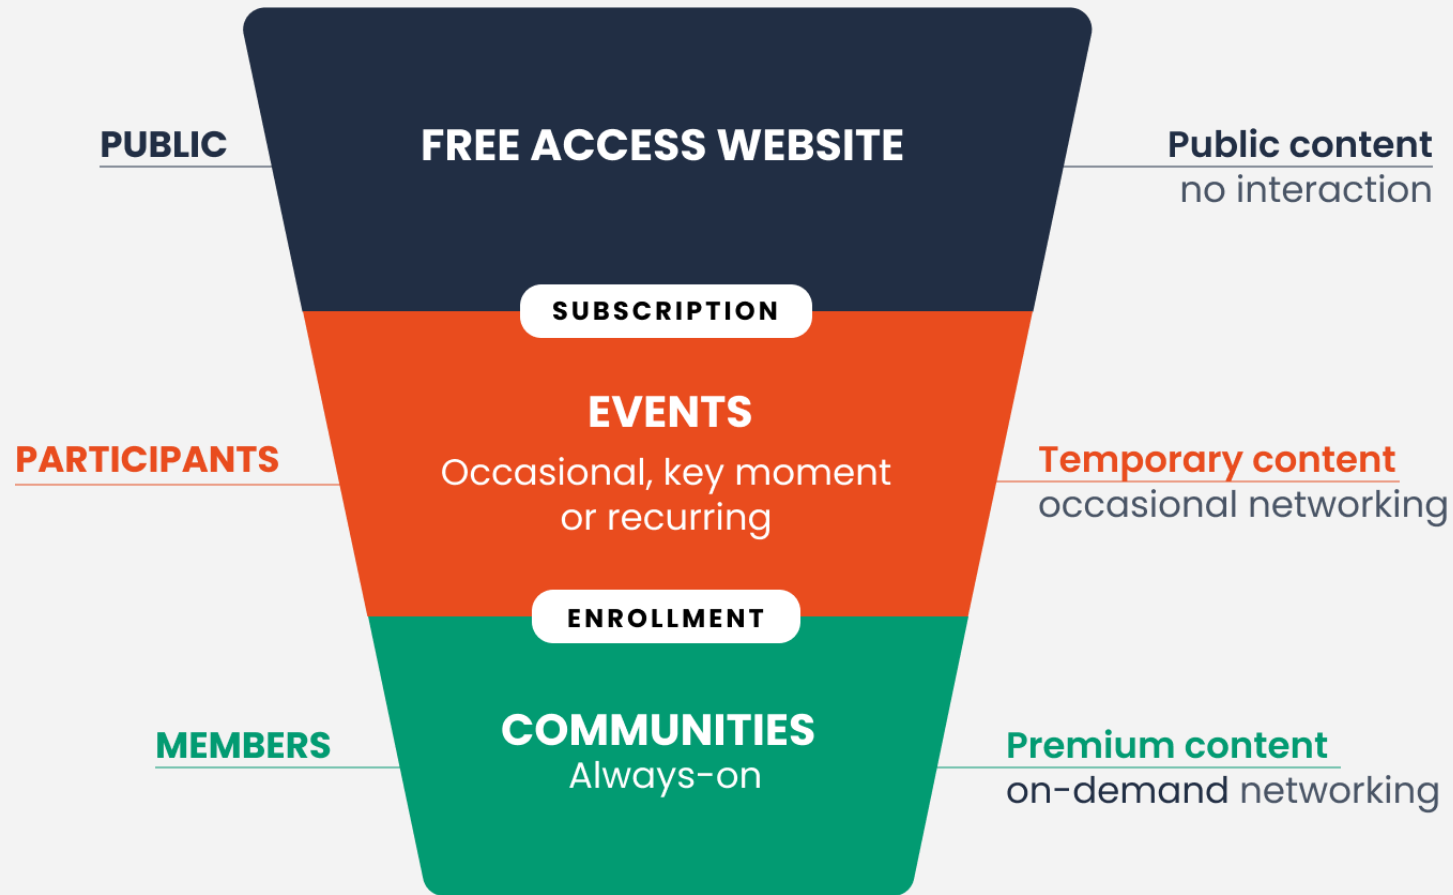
PUBLIC

FREE ACCESS WEBSITE

Public content
no interaction

SUBSCRIPTION

PARTICIPANTS

EVENTS
Occasional, key moment or recurring

Temporary content
occasional networking

ENROLLMENT

MEMBERS

COMMUNITIES
Always-on

Premium content
on-demand networking